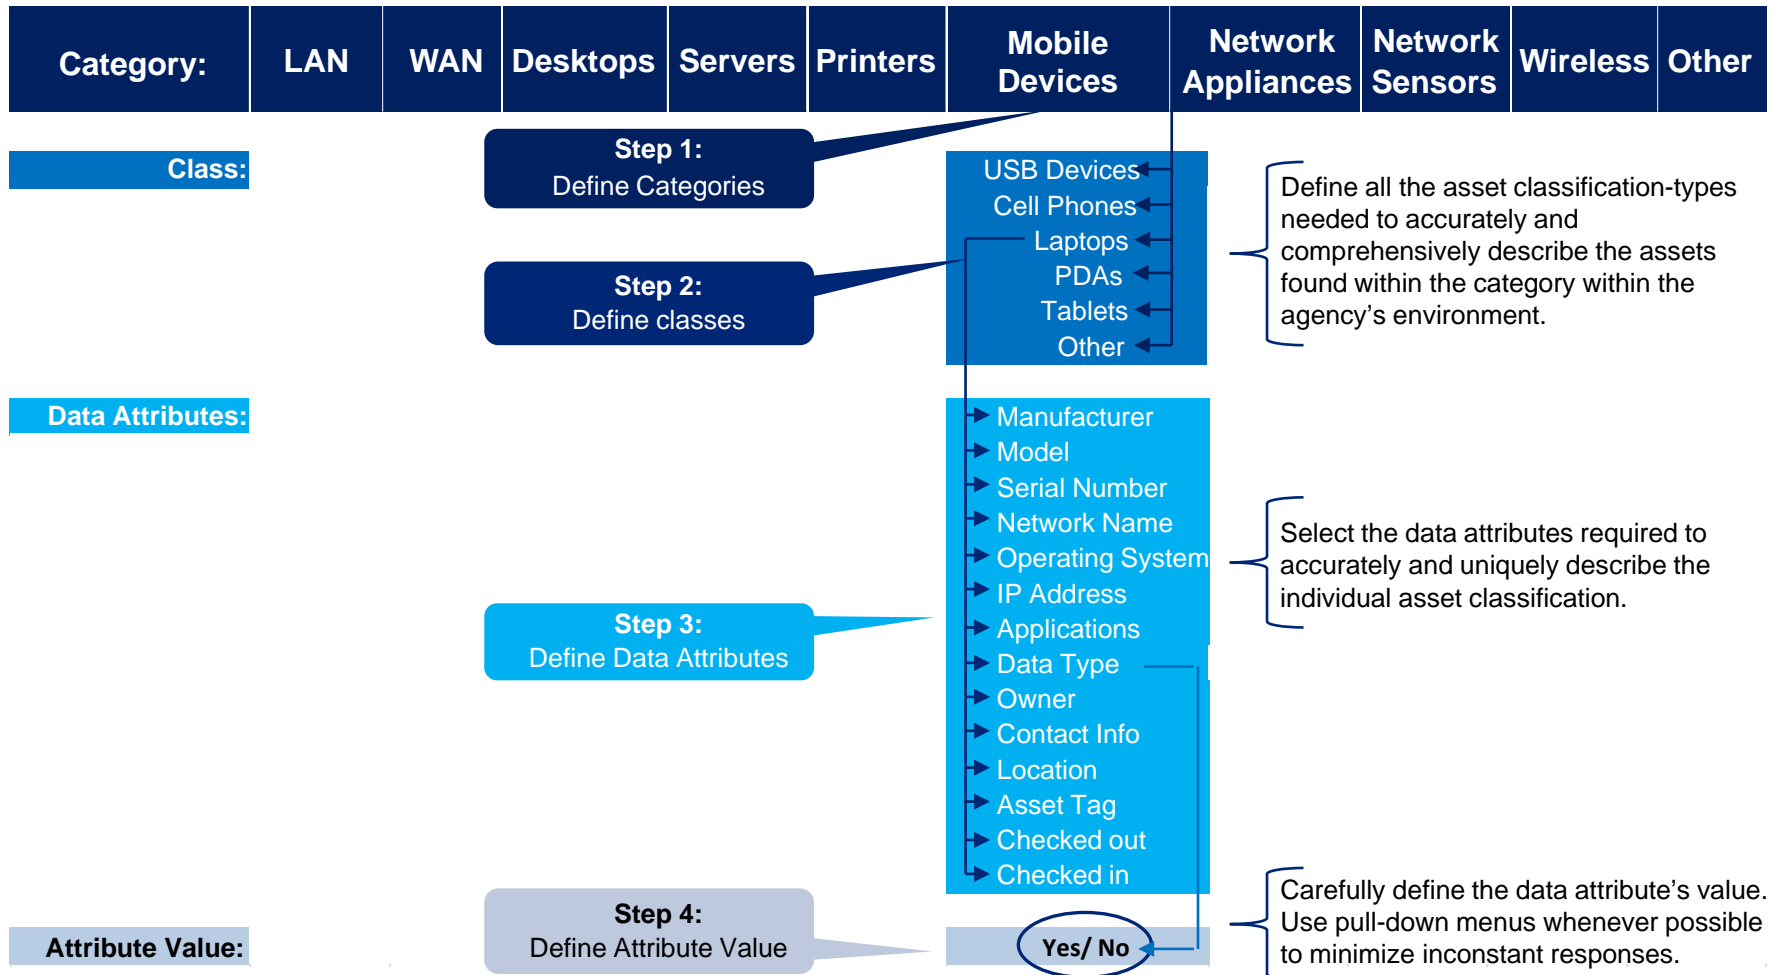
| Category: | LAN | WAN | Desktops | Servers | Printers | Mobile Devices | Network Appliances | Network Sensors | Wireless | Other |
|---|---|---|---|---|---|---|---|---|---|---|

Class:

Step 1:
Define Categories

Step 2:
Define classes

USB Devices
Cell Phones
Laptops
PDAs
Tablets
Other

Define all the asset classification-types needed to accurately and comprehensively describe the assets found within the category within the agency's environment.

Data Attributes:

Manufacturer
Model
Serial Number
Network Name
Operating System
IP Address
Applications
Data Type
Owner
Contact Info
Location
Asset Tag
Checked out
Checked in

Step 3:
Define Data Attributes

Select the data attributes required to accurately and uniquely describe the individual asset classification.

Attribute Value:

Step 4:
Define Attribute Value

Yes/ No

Carefully define the data attribute's value. Use pull-down menus whenever possible to minimize inconstant responses.